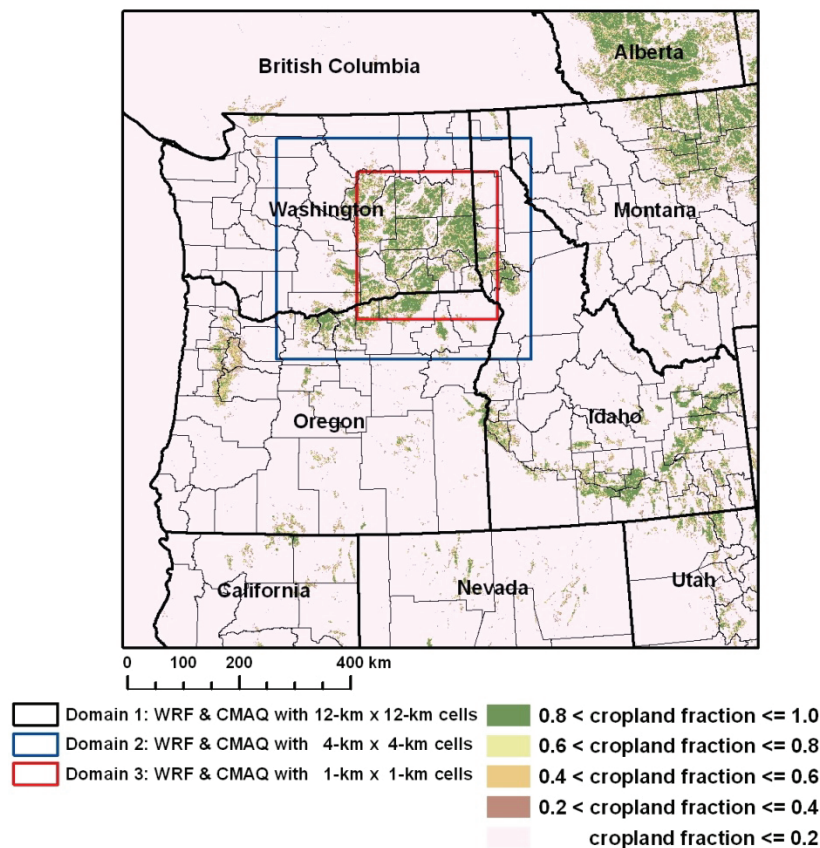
British Columbia

Alberta

Washington

Montana

Oregon

Idaho

California

Nevada

Utah

0 100 200 400 km

Domain 1: WRF & CMAQ with 12-km x 12-km cells
Domain 2: WRF & CMAQ with 4-km x 4-km cells
Domain 3: WRF & CMAQ with 1-km x 1-km cells

0.8 < cropland fraction <= 1.0
0.6 < cropland fraction <= 0.8
0.4 < cropland fraction <= 0.6
0.2 < cropland fraction <= 0.4
cropland fraction <= 0.2